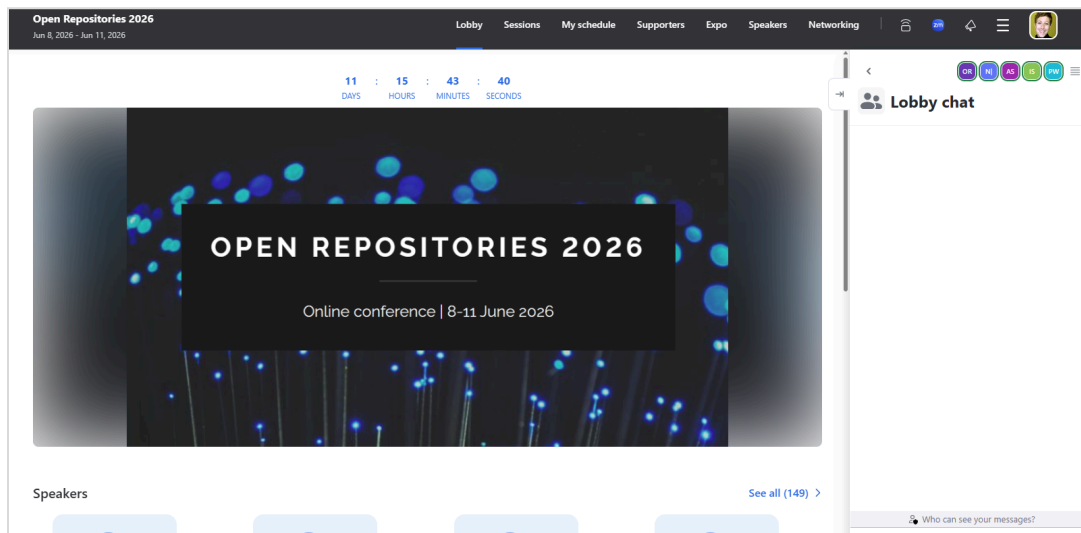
Open Repositories 2026
Jun 8, 2026 - Jun 11, 2026

Lobby Sessions My schedule Supporters Expo Speakers Networking

11 DAYS : 15 HOURS : 43 MINUTES : 40 SECONDS

OPEN REPOSITORIES 2026

Online conference | 8-11 June 2026

Speakers

See all (149)

OR NJ AS IS PW

Lobby chat

Who can see your messages?